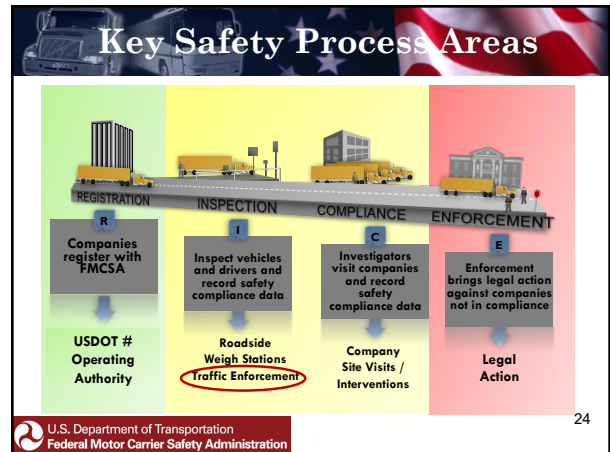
Key Safety Process Areas

REGISTRATION

R

Companies register with FMCSA

USDOT # Operating Authority

INSPECTION

I

Inspect vehicles and drivers and record safety compliance data

Roadside Weigh Stations Traffic Enforcement

COMPLIANCE

C

Investigators visit companies and record safety compliance data

Company Site Visits / Interventions

ENFORCEMENT

E

Enforcement brings legal action against companies not in compliance

Legal Action

U.S. Department of Transportation
Federal Motor Carrier Safety Administration

24